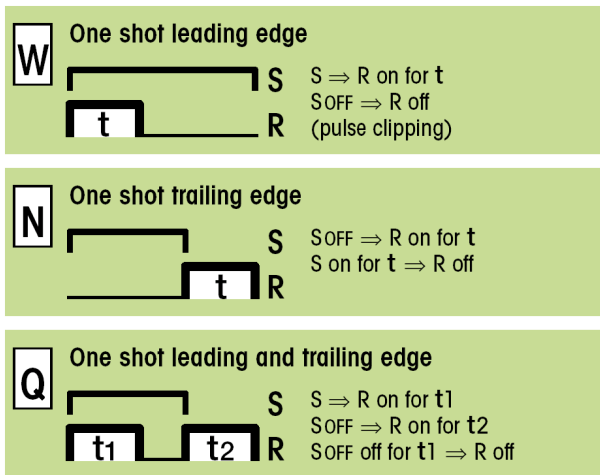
W

One shot leading edge

S

t

R

S $\Rightarrow$ R on for t
SOFF $\Rightarrow$ R off
(pulse clipping)

N

One shot trailing edge

S

t

R

SOFF $\Rightarrow$ R on for t
S on for t $\Rightarrow$ R off

Q

One shot leading and trailing edge

S

$t_1$

$t_2$

R

S $\Rightarrow$ R on for t1
SOFF $\Rightarrow$ R on for t2
SOFF off for t1 $\Rightarrow$ R off